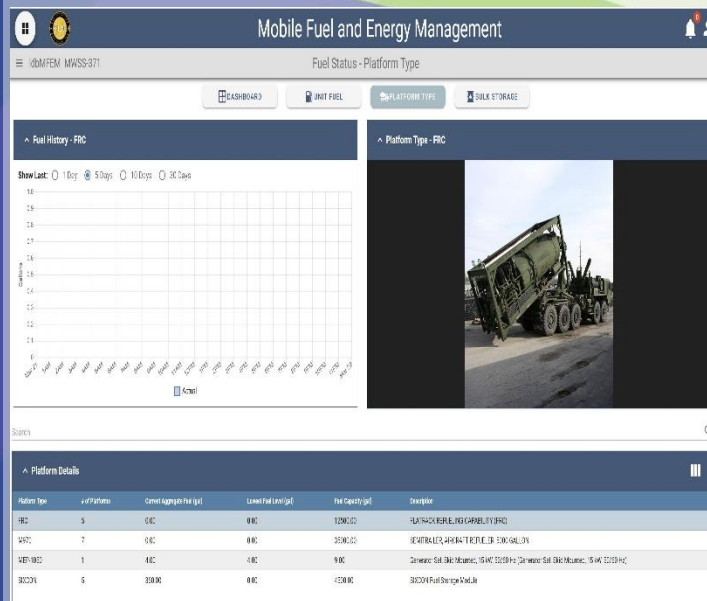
Mobile Fuel and Energy Management

≡ dbMFEM MWSS-371

Fuel Status - Platform Type

DASHBOARD UNIT FUEL PLATFORM TYPE BULK STORAGE

^ Fuel History - FRC

Show Last: 1 Day 5 Days 10 Days 30 Days

1.0
0.9
0.8
0.7
0.6
0.5
0.4
0.3
0.2
0.1
0

Gallons

Actual

^ Platform Type - FRC

Search

^ Platform Details

| Platform Type | # of Platforms | Current Aggregate Fuel (gal) | Lowest Fuel Level (gal) | Fuel Capacity (gal) | Description |
|---|---|---|---|---|---|
| FRC | 5 | 0.00 | 0.00 | 12500.00 | FLATRACK REFUELING CAPABILITY (FRC) |
| MARC | 7 | 0.00 | 0.00 | 35000.00 | SEMITRAILER, AIRCRAFT REFUELER: 5000 GALLON |
| MEP-1060 | 1 | 4.00 | 4.00 | 9.00 | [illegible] |
| SIXCON | 5 | 300.00 | 0.00 | 4500.00 | SIXCON Fuel Storage Module |